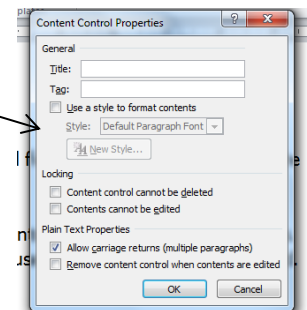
Content Control Properties
?
X
General
Title:
Tag:
Use a style to format contents
Style: Default Paragraph Font
New Style...
Locking
Content control cannot be deleted
Contents cannot be edited
Plain Text Properties
Allow carriage returns (multiple paragraphs)
Remove content control when contents are edited
OK
Cancel